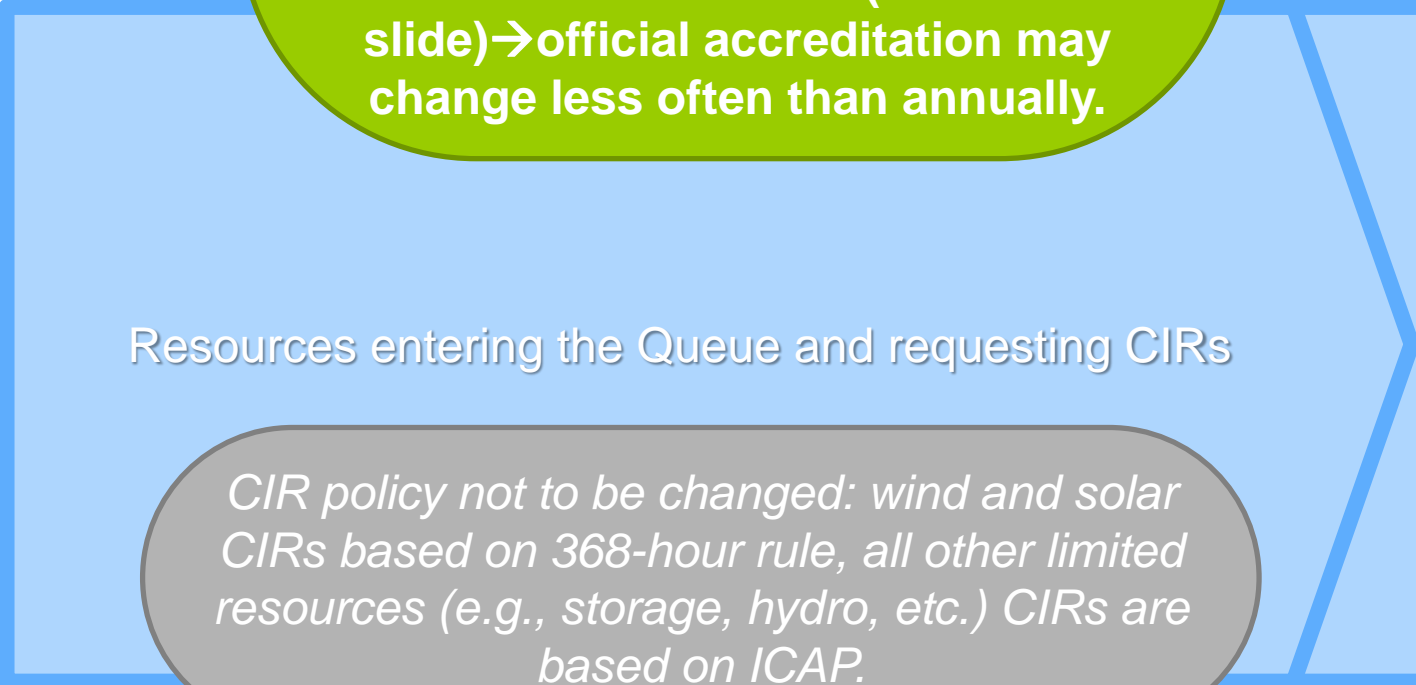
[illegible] slide)→official accreditation may change less often than annually.

Resources entering the Queue and requesting CIRs

CIR policy not to be changed: wind and solar CIRs based on 368-hour rule, all other limited resources (e.g., storage, hydro, etc.) CIRs are based on ICAP.